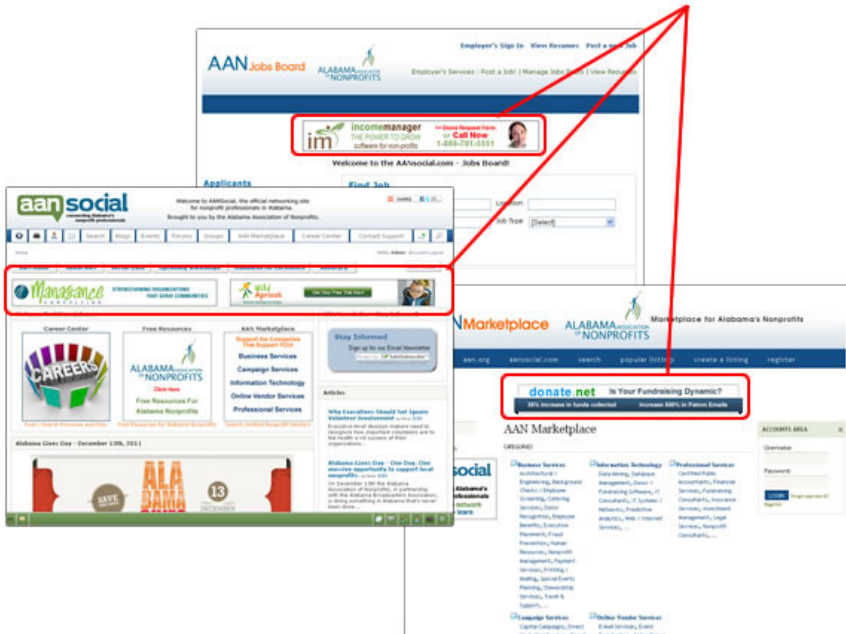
AAN Jobs Board

ALABAMA ASSOCIATION OF NONPROFITS

Employer's Sign In View Resumes Post a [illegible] Job

Employer's Services : Post a Job! | Manage Jobs Board | View Resumes

im incomemanager THE POWER TO GROW software for non-profits

Call Now 1-866-791-5551

Welcome to the AANsocial.com - Jobs Board!

Applicants

Find Job

Location

Job Type [Select]

aan social connecting Alabama's nonprofit professionals

Welcome to AANSocial, the official networking site for nonprofit professionals in Alabama. Brought to you by the Alabama Association of Nonprofits.

SHARE

Search Blogs Events Forums Groups AAN Marketplace Career Center Contact Support

Renaissance STRENGTHENING ORGANIZATIONS THAT SERVE COMMUNITIES

Wild Apricot

Get Your Free Trial Now!

Career Center

CAREERS

Free Resources

ALABAMA ASSOCIATION OF NONPROFITS

Click Here

Free Resources For Alabama Nonprofits

AAN Marketplace

Support the Companies That Support YOU!

Business Services

Campaign Services

Information Technology

Online Vendor Services

Professional Services

Stay Informed

Sign up for our Email Newsletter

Articles

Why Executives Should Not Ignore Volunteer Involvement

Alabama Gives Day - One Day. One massive opportunity to support local nonprofits.

Alabama Gives Day - December 13th, 2011

ALA BAMA

13

AAN Marketplace

ALABAMA ASSOCIATION OF NONPROFITS

Marketplace for Alabama's Nonprofits

aan.org aansocial.com search popular listings create a listing register

donate.net Is Your Fundraising Dynamic?

38% increase in funds collected Increase 800% in Patron Emails

AAN Marketplace

CATEGORIES

Business Services

Information Technology

Professional Services

Campaign Services

Online Vendor Services

ACCOUNTS AREA

Username

Password

LOGIN

Register